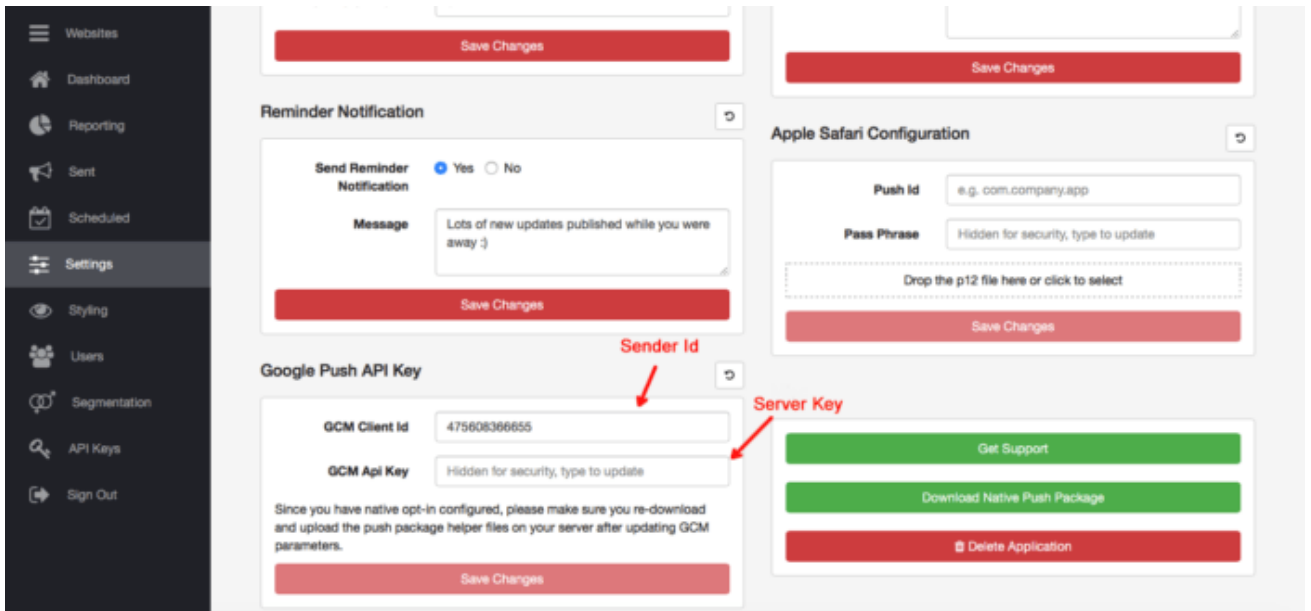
Websites
Dashboard
Reporting
Sent
Scheduled
Settings
Styling
Users
Segmentation
API Keys
Sign Out

Save Changes

Reminder Notification

Send Reminder Notification Yes No

Message Lots of new updates published while you were away :)

Save Changes

Google Push API Key

Sender Id

Server Key

GCM Client Id 475608366655

GCM Api Key Hidden for security, type to update

Since you have native opt-in configured, please make sure you re-download and upload the push package helper files on your server after updating GCM parameters.

Save Changes

Save Changes

Apple Safari Configuration

Push Id e.g. com.company.app

Pass Phrase Hidden for security, type to update

Drop the p12 file here or click to select

Save Changes

Get Support

Download Native Push Package

Delete Application